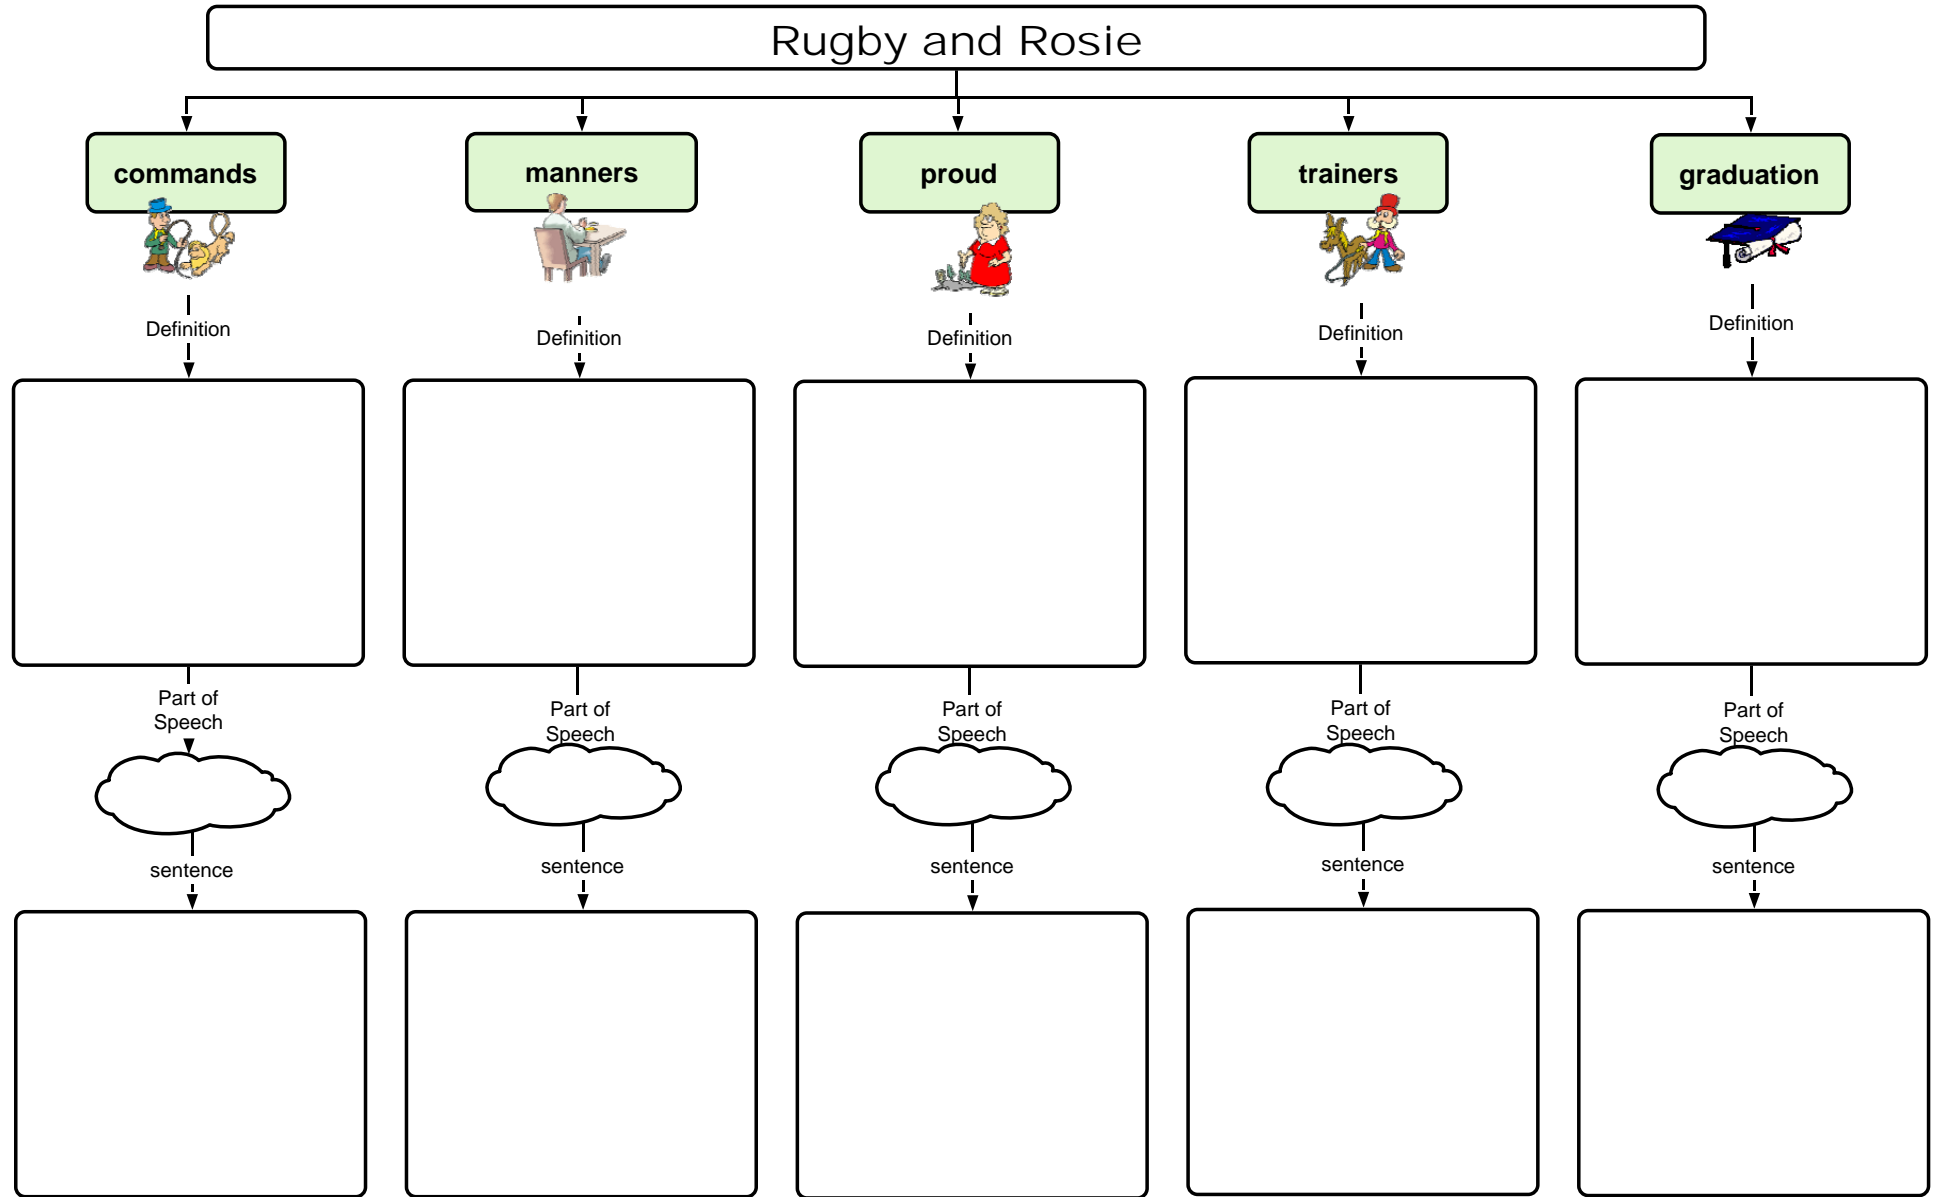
Rugby and Rosie

commands

Definition

Part of Speech

sentence

manners

Definition

Part of Speech

sentence

proud

Definition

Part of Speech

sentence

trainers

Definition

Part of Speech

sentence

graduation

Definition

Part of Speech

sentence